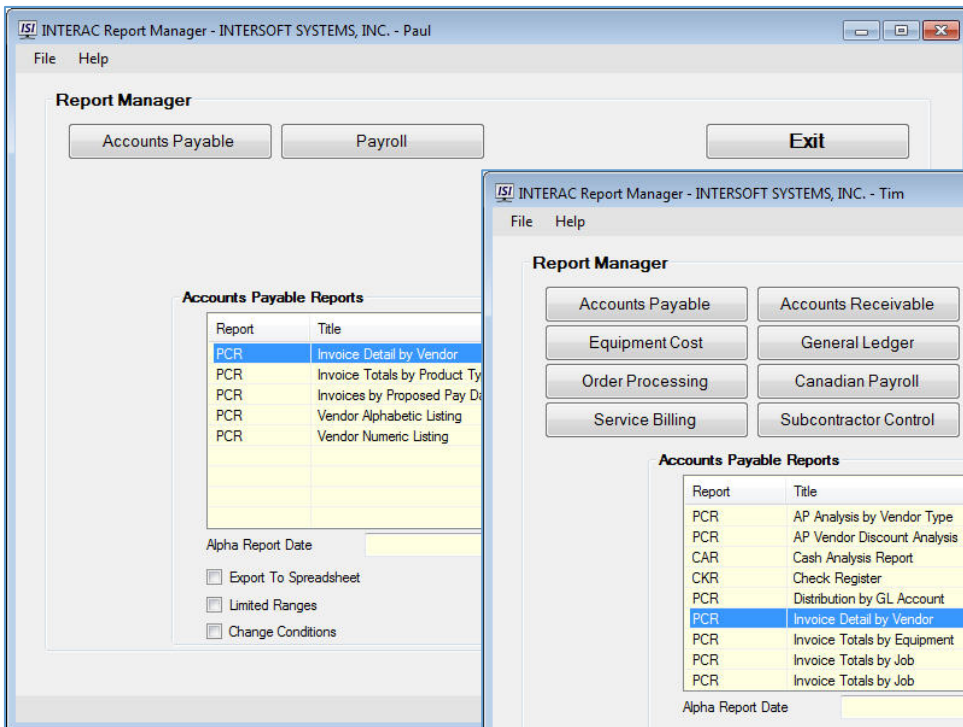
ISI INTERAC Report Manager - INTERSOFT SYSTEMS, INC. - Paul

File Help

Report Manager

Accounts Payable

Payroll

Exit

Accounts Payable Reports

| Report | Title |
|---|---|
| PCR | Invoice Detail by Vendor |
| PCR | Invoice Totals by Product Ty |
| PCR | Invoices by Proposed Pay Da |
| PCR | Vendor Alphabetic Listing |
| PCR | Vendor Numeric Listing |

Alpha Report Date

Export To Spreadsheet

Limited Ranges

Change Conditions

ISI INTERAC Report Manager - INTERSOFT SYSTEMS, INC. - Tim

File Help

Report Manager

Accounts Payable

Accounts Receivable

Equipment Cost

General Ledger

Order Processing

Canadian Payroll

Service Billing

Subcontractor Control

Accounts Payable Reports

| Report | Title |
|---|---|
| PCR | AP Analysis by Vendor Type |
| PCR | AP Vendor Discount Analysis |
| CAR | Cash Analysis Report |
| CKR | Check Register |
| PCR | Distribution by GL Account |
| PCR | Invoice Detail by Vendor |
| PCR | Invoice Totals by Equipment |
| PCR | Invoice Totals by Job |
| PCR | Invoice Totals by Job |

Alpha Report Date